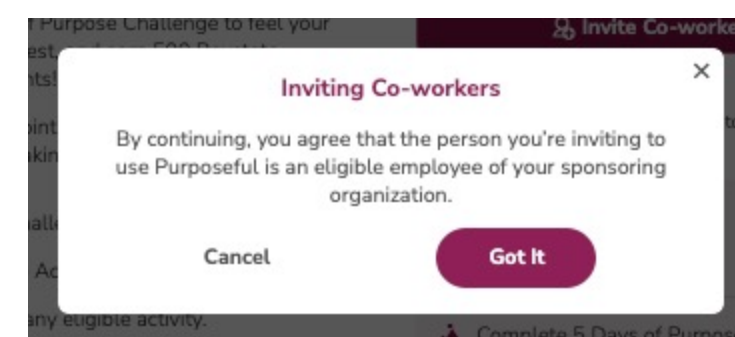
f Purpose Challenge to feel your
est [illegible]
nts!

oint
akin

alle

Ac

any eligible activity.

Invite Co-worke

Complete 5 Days of Purpos

Inviting Co-workers

×

By continuing, you agree that the person you're inviting to use Purposeful is an eligible employee of your sponsoring organization.

Cancel

Got It